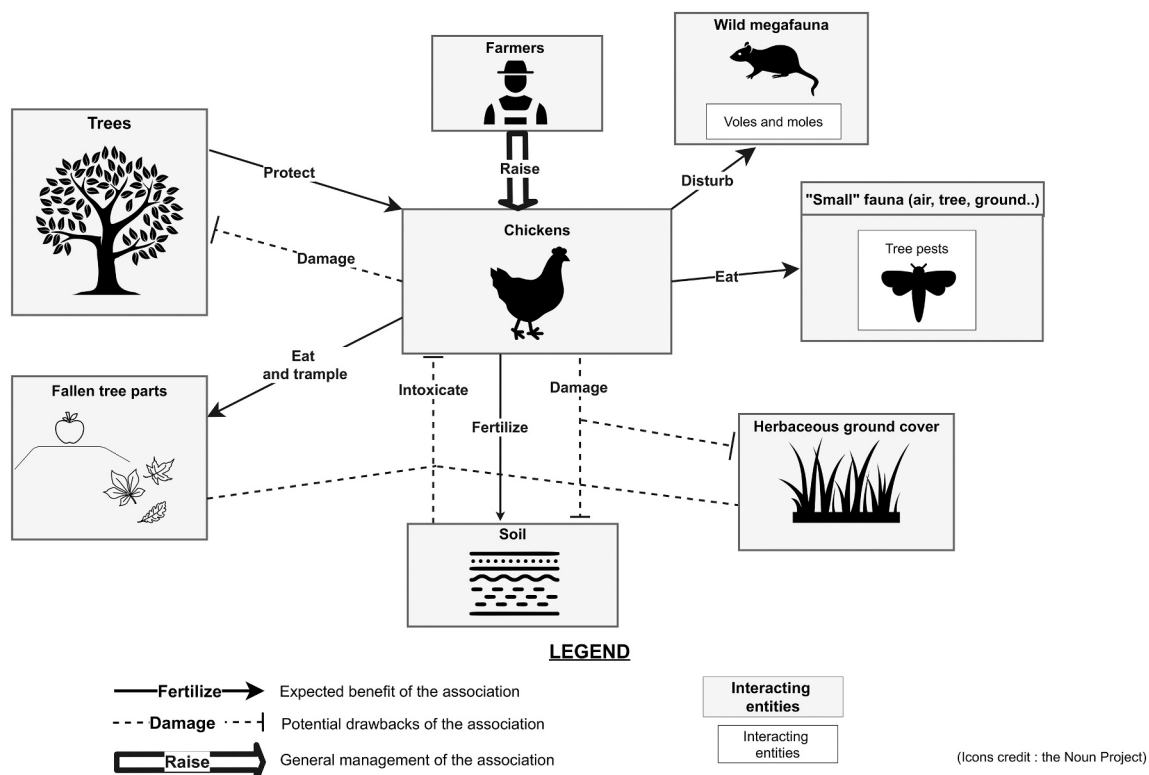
Farmers

Wild megafauna

Voles and moles

Trees

Protect

Raise

Disturb

"Small" fauna (air, tree, ground..)

Chickens

Tree pests

Damage

Eat

Eat and trample

Intoxicate

Damage

Fallen tree parts

Fertilize

Herbaceous ground cover

Soil

LEGEND

Fertilize Expected benefit of the association

Damage Potential drawbacks of the association

Raise General management of the association

Interacting entities

Interacting entities

(Icons credit : the Noun Project)